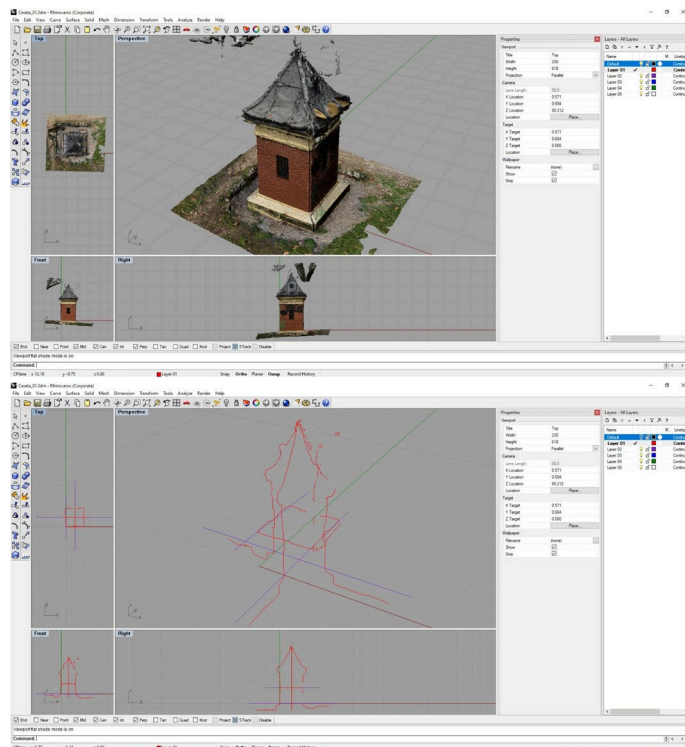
Caseta_01.3dm - Rhinoceros (Corporate)
File Edit View Curve Surface Solid Mesh Dimension Transform Tools Analyze Render Help

Top
Perspective
Front
Right

Properties
Viewport
Title Top
Width 230
Height 618
Projection Parallel
Camera
Lens Length 50.0
X Location 0.571
Y Location 0.654
Z Location 80.212
Location Place...
Target
X Target 0.571
Y Target 0.654
Z Target 0.000
Location Place...
Wallpaper
Filename (none)
Show
Gray

Layers - All Layers
Name
Default
Layer 01
Layer 02
Layer 03
Layer 04
Layer 05

End Near Point Mid Cen Int Perp Tan Quad Knot Project STrack Disable
Viewport flat shade mode is on.
Command:
CPlane x 12.19 y -0.75 z 0.00 Layer 01 Snap Ortho Planar Osnap Record History

Caseta_01.3dm - Rhinoceros (Corporate)
File Edit View Curve Surface Solid Mesh Dimension Transform Tools Analyze Render Help

Top
Perspective
Front
Right

Properties
Viewport
Title Top
Width 230
Height 618
Projection Parallel
Camera
Lens Length 50.0
X Location 0.571
Y Location 0.654
Z Location 80.212
Location Place...
Target
X Target 0.571
Y Target 0.654
Z Target 0.000
Location Place...
Wallpaper
Filename (none)
Show
Gray

Layers - All Layers
Name
Default
Layer 01
Layer 02
Layer 03
Layer 04
Layer 05

End Near Point Mid Cen Int Perp Tan Quad Knot Project STrack Disable
Viewport flat shade mode is on.
Command:
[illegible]